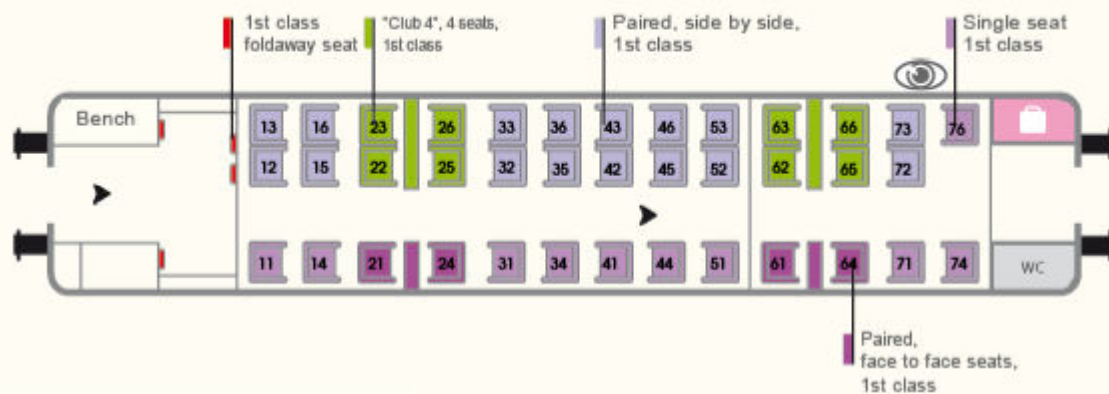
1st class foldaway seat

"Club 4", 4 seats, 1st class

Paired, side by side, 1st class

Single seat 1st class

Bench

13 16 23 26 33 36 43 46 53 63 66 73 76

12 15 22 25 32 35 42 45 52 62 65 72

11 14 21 24 31 34 41 44 51 61 64 71 74

WC

Paired, face to face seats, 1st class